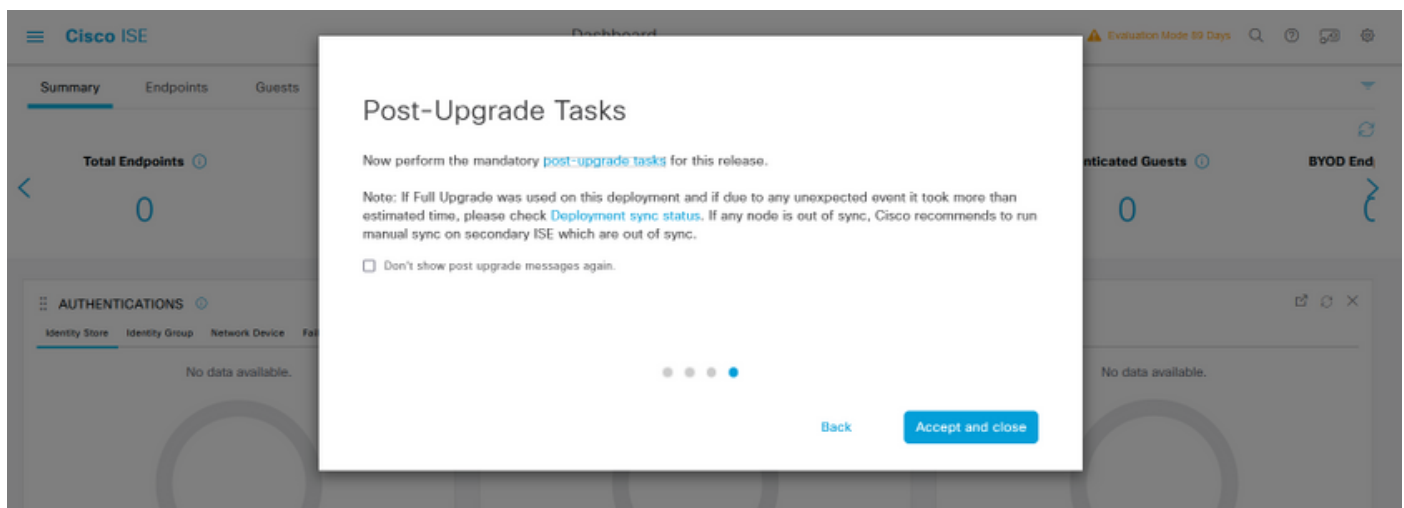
Cisco ISE

Dashboard

Evaluation Mode 89 Days

Summary Endpoints Guests

Total Endpoints

0

nticated Guests

0

BYOD End

AUTHENTICATIONS

Identity Store Identity Group Network Device Fai

No data available.

No data available.

Post-Upgrade Tasks

Now perform the mandatory post-upgrade tasks for this release.

Note: If Full Upgrade was used on this deployment and if due to any unexpected event it took more than estimated time, please check Deployment sync status. If any node is out of sync, Cisco recommends to run manual sync on secondary ISE which are out of sync.

Don't show post upgrade messages again.

Back

Accept and close